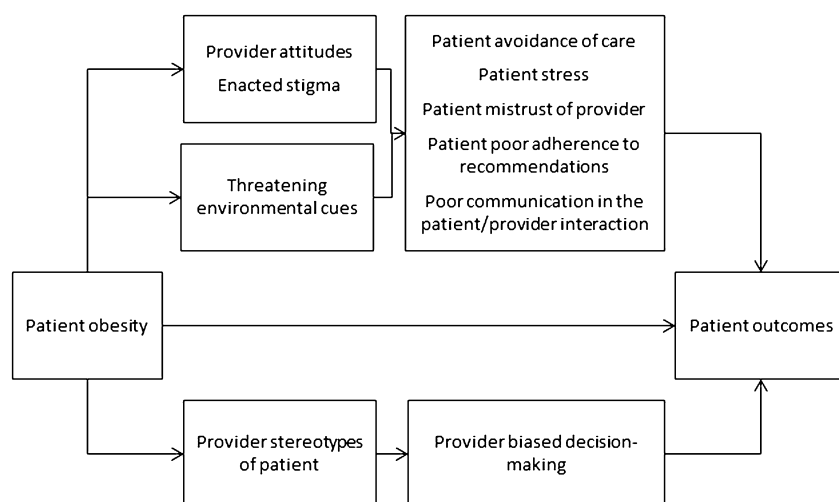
Provider attitudes
Enacted stigma

Threatening environmental cues

Patient avoidance of care
Patient stress
Patient mistrust of provider
Patient poor adherence to recommendations
Poor communication in the patient/provider interaction

Patient obesity

Patient outcomes

Provider stereotypes of patient

Provider biased decision-making